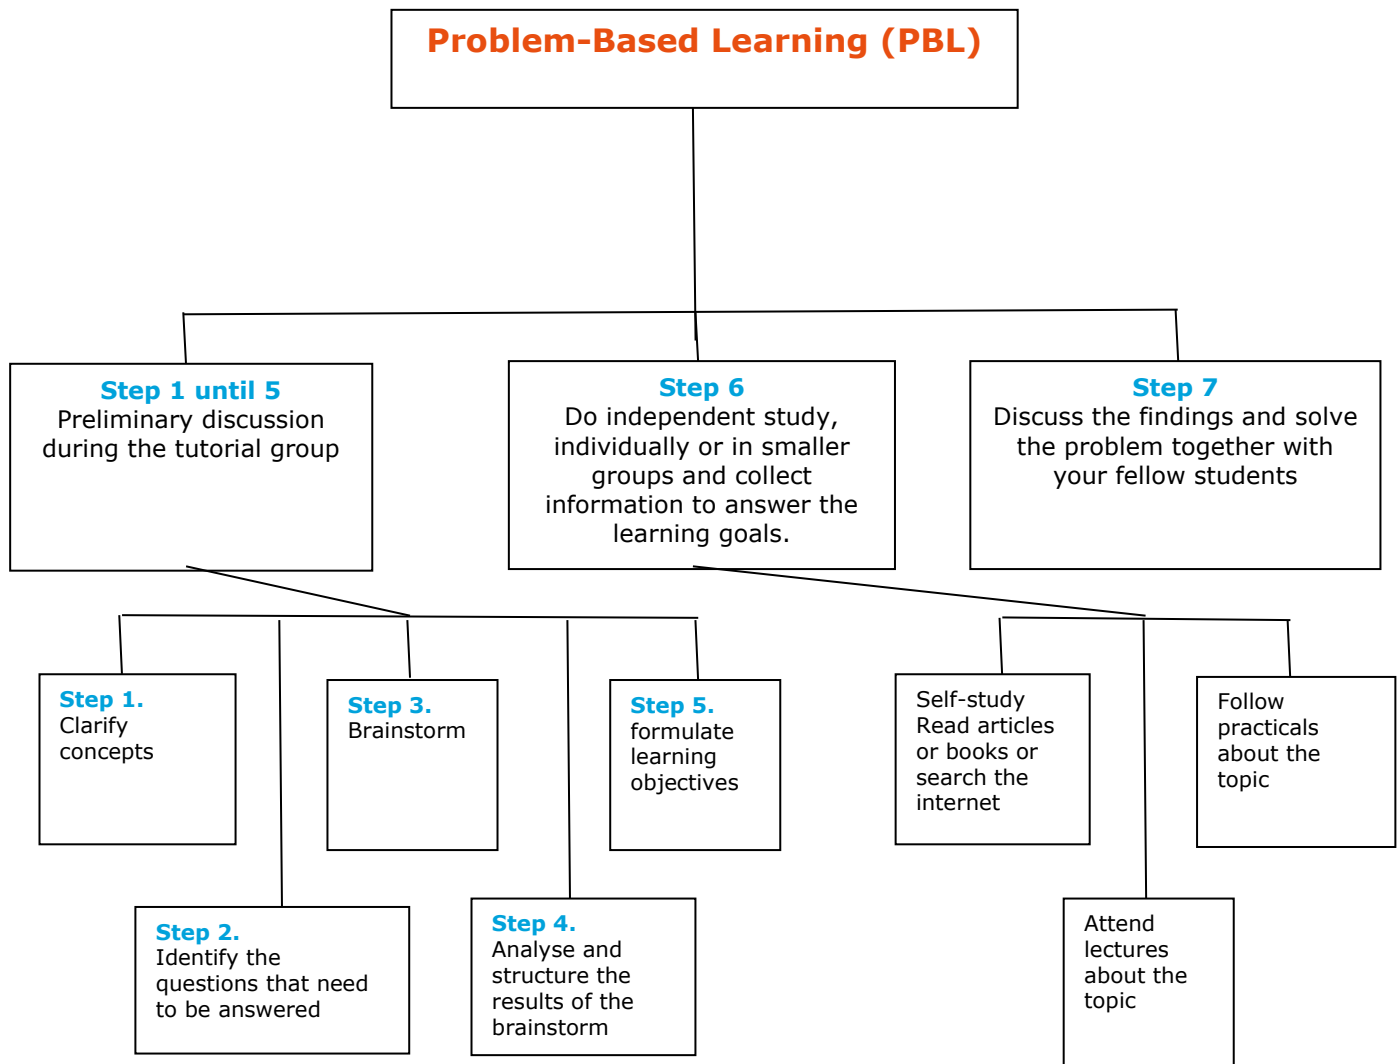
Problem-Based Learning (PBL)

Step 1 until 5
Preliminary discussion during the tutorial group

Step 6
Do independent study, individually or in smaller groups and collect information to answer the learning goals.

Step 7
Discuss the findings and solve the problem together with your fellow students

Step 1.
Clarify concepts

Step 2.
Identify the questions that need to be answered

Step 3.
Brainstorm

Step 4.
Analyse and structure the results of the brainstorm

Step 5.
formulate learning objectives

Self-study
Read articles or books or search the internet

Attend lectures about the topic

Follow practicals about the topic